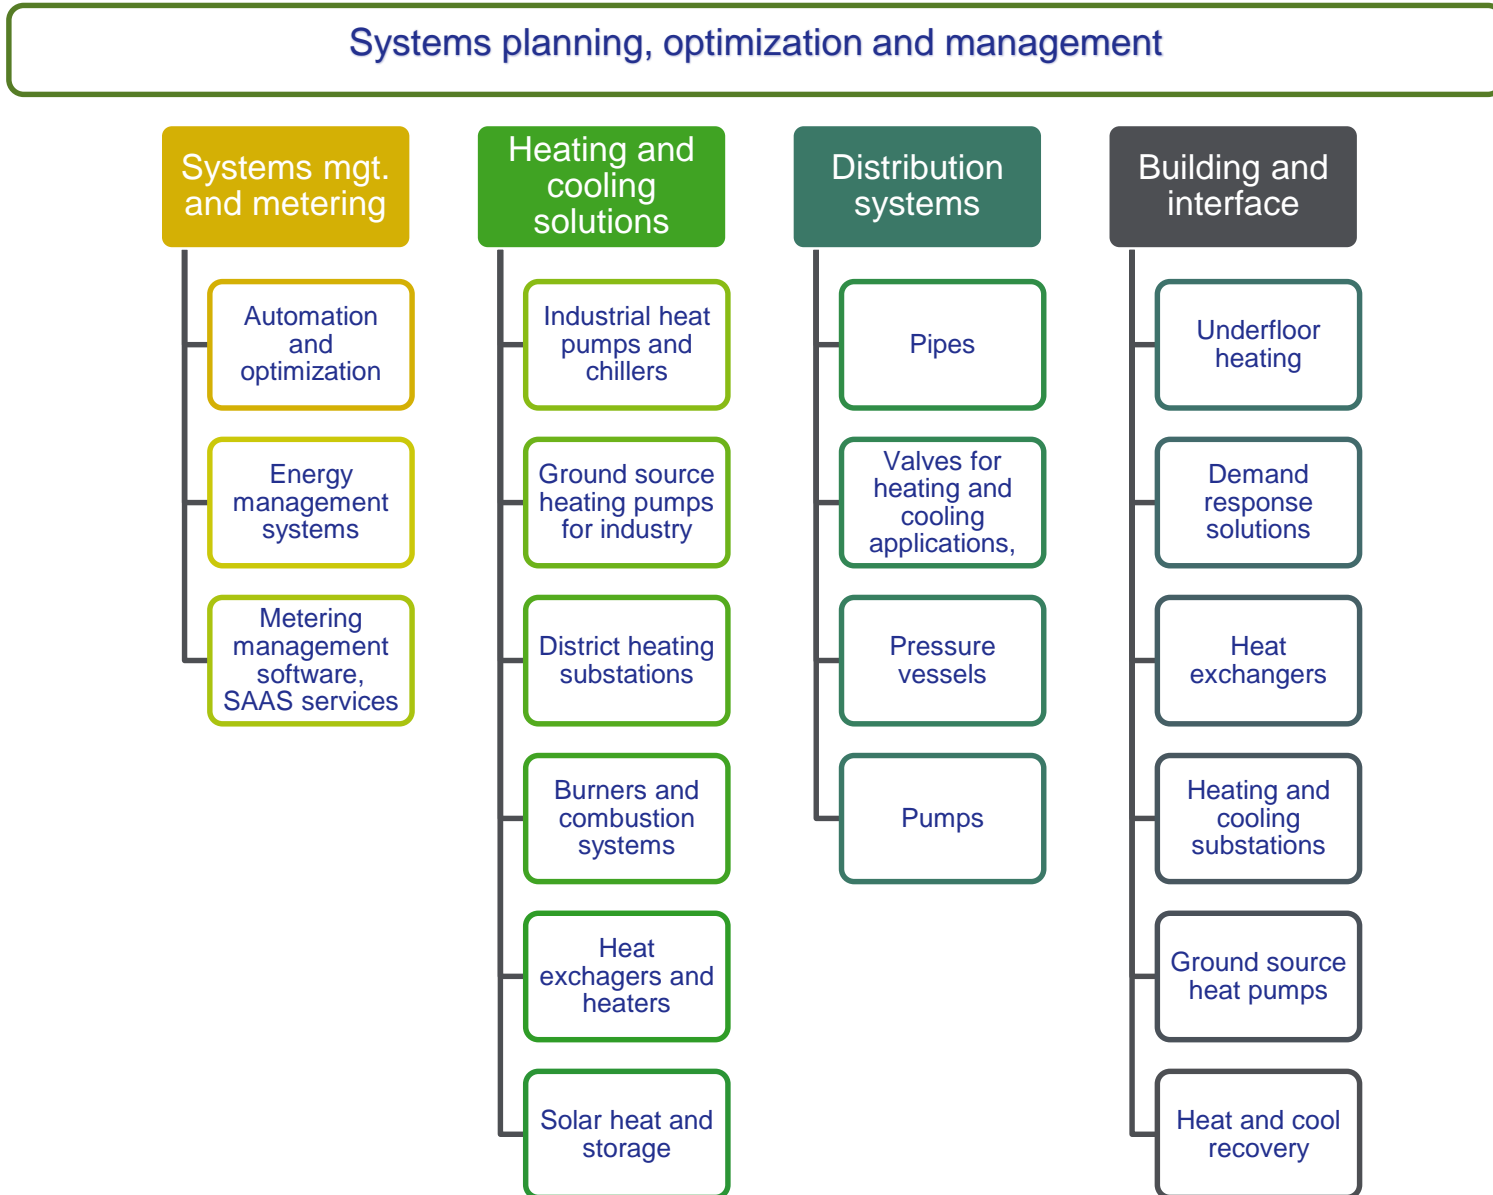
Systems planning, optimization and management

Systems mgt. and metering

Automation and optimization

Energy management systems

Metering management software, SAAS services

Heating and cooling solutions

Industrial heat pumps and chillers

Ground source heating pumps for industry

District heating substations

Burners and combustion systems

Heat exchagers and heaters

Solar heat and storage

Distribution systems

Pipes

Valves for heating and cooling applications,

Pressure vessels

Pumps

Building and interface

Underfloor heating

Demand response solutions

Heat exchangers

Heating and cooling substations

Ground source heat pumps

Heat and cool recovery